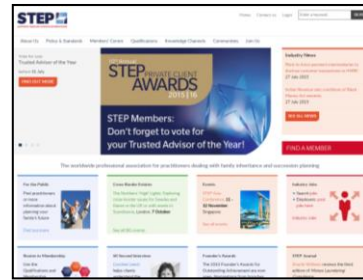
STEP

Home Contact us Login

About Us Policy & Standards Members' Centre Qualifications Knowledge Channels Communities Join Us

Vote for your Trusted Advisor of the Year

FIND OUT MORE

STEP PRIVATE CLIENT AWARDS 2015|16

STEP Members: Don't forget to vote for your Trusted Advisor of the Year!

Industry News

27 July 2015

27 July 2015

SEE ALL NEWS

FIND A MEMBER

The worldwide professional association for practitioners dealing with family inheritance and succession planning

For the Public

Cross Border Estates

Events

Industry Jobs

Routes to Membership

Founder's Awards

STEP Journal

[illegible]